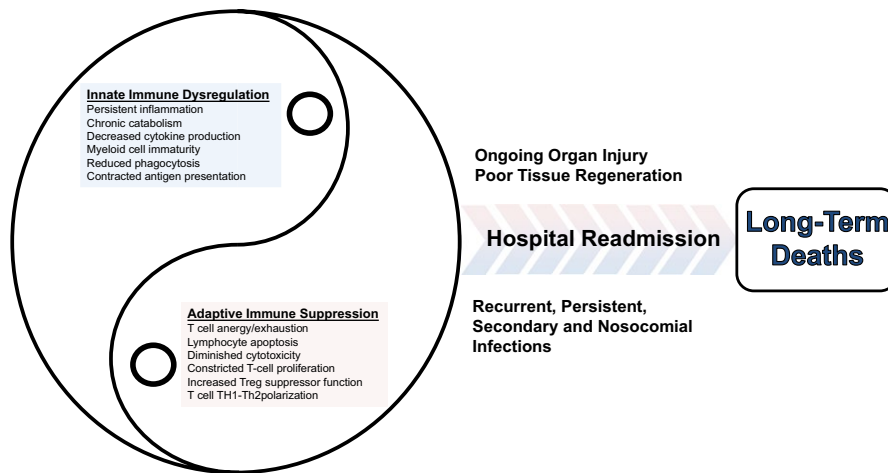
Innate Immune Dysregulation
Persistent inflammation
Chronic catabolism
Decreased cytokine production
Myeloid cell immaturity
Reduced phagocytosis
Contracted antigen presentation

Adaptive Immune Suppression
T cell anergy/exhaustion
Lymphocyte apoptosis
Diminished cytotoxicity
Constricted T-cell proliferation
Increased Treg suppressor function
T cell TH1-Th2polarization

Ongoing Organ Injury
Poor Tissue Regeneration

Hospital Readmission

Recurrent, Persistent, Secondary and Nosocomial Infections

Long-Term Deaths